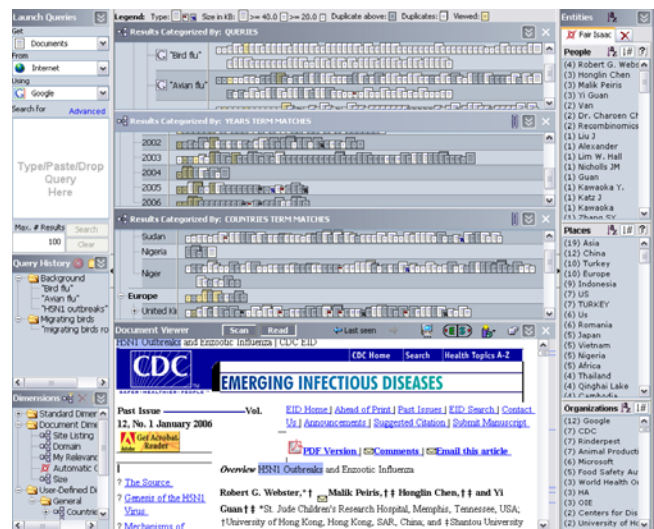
Launch Queries

Get
Documents
From
Internet
Using
Google
Search for
Advanced

Type/Paste/Drop Query Here

Max. # Results
100
Search
Clear

Query History
Background
"Bird flu"
"Avian flu"
"H5N1 outbreaks"
Migrating birds
"migrating birds ro

Dimensions
Standard Dimer
Document Dime
Site Listing
Domain
My Relevanc
Automatic C
Source
User-Defined Di
General
Countrie

Legend: Type: Size in kB: >= 40.0 >= 20.0 Duplicate above: Duplicates: Viewed:

Results Categorized By: QUERIES
"Bird flu"
"Avian flu"

Results Categorized By: YEARS TERM MATCHES
2002
2003
2004
2005
2006

Results Categorized By: COUNTRIES TERM MATCHES
Sudan
Nigeria
Niger
Europe
United Ki

Document Viewer Scan Read Last seen

H5N1 Outbreaks and Enzootic Influenza | CDC EID

CDC
SAFER · HEALTHIER · PEOPLE
CDC Home Search Health Topics A-Z

EMERGING INFECTIOUS DISEASES

Past Issue Vol. 12, No. 1 January 2006

Get Acrobat Reader

EID Home | Ahead of Print | Past Issues | EID Search | Contact Us | Announcements | Suggested Citation | Submit Manuscript

PDF Version | Comments | Email this article

Overview H5N1 Outbreaks and Enzootic Influenza

Robert G. Webster,*† Malik Peiris,‡ Honglin Chen,‡ and Yi Guan‡ *St. Jude Children's Research Hospital, Memphis, Tennessee, USA; †University of Hong Kong, Hong Kong, SAR, China; and ‡Shantou University

The Source
Genesis of the H5N1 Virus
Mechanisms of

Entities
Fair Isaac

People
(4) Robert G. Webs
(3) Honglin Chen
(3) Malik Peiris
(3) Yi Guan
(2) Van
(2) Dr. Charoen Ch
(2) Recombinomics
(1) Liu J
(1) Alexander
(1) Lim W. Hall
(1) Nicholls JM
(1) Guan
(1) Kawaoka Y.
(1) Katz J
(1) Kawaoka
(1) Zhang SY

Places
(19) Asia
(12) China
(10) Turkey
(10) Europe
(9) Indonesia
(7) US
(7) TURKEY
(6) Us
(6) Romania
(6) Japan
(6) Vietnam
(5) Nigeria
(5) Africa
(4) Thailand
(4) Qinghai Lake
(4) Cambodia

Organizations
(12) Google
(7) CDC
(7) Rinderpest
(7) Animal Producti
(6) Microsoft
(5) Food Safety Au
(5) World Health O
(4) HA
(4) OIE
(2) Centers for Dis
(2) University of Hc